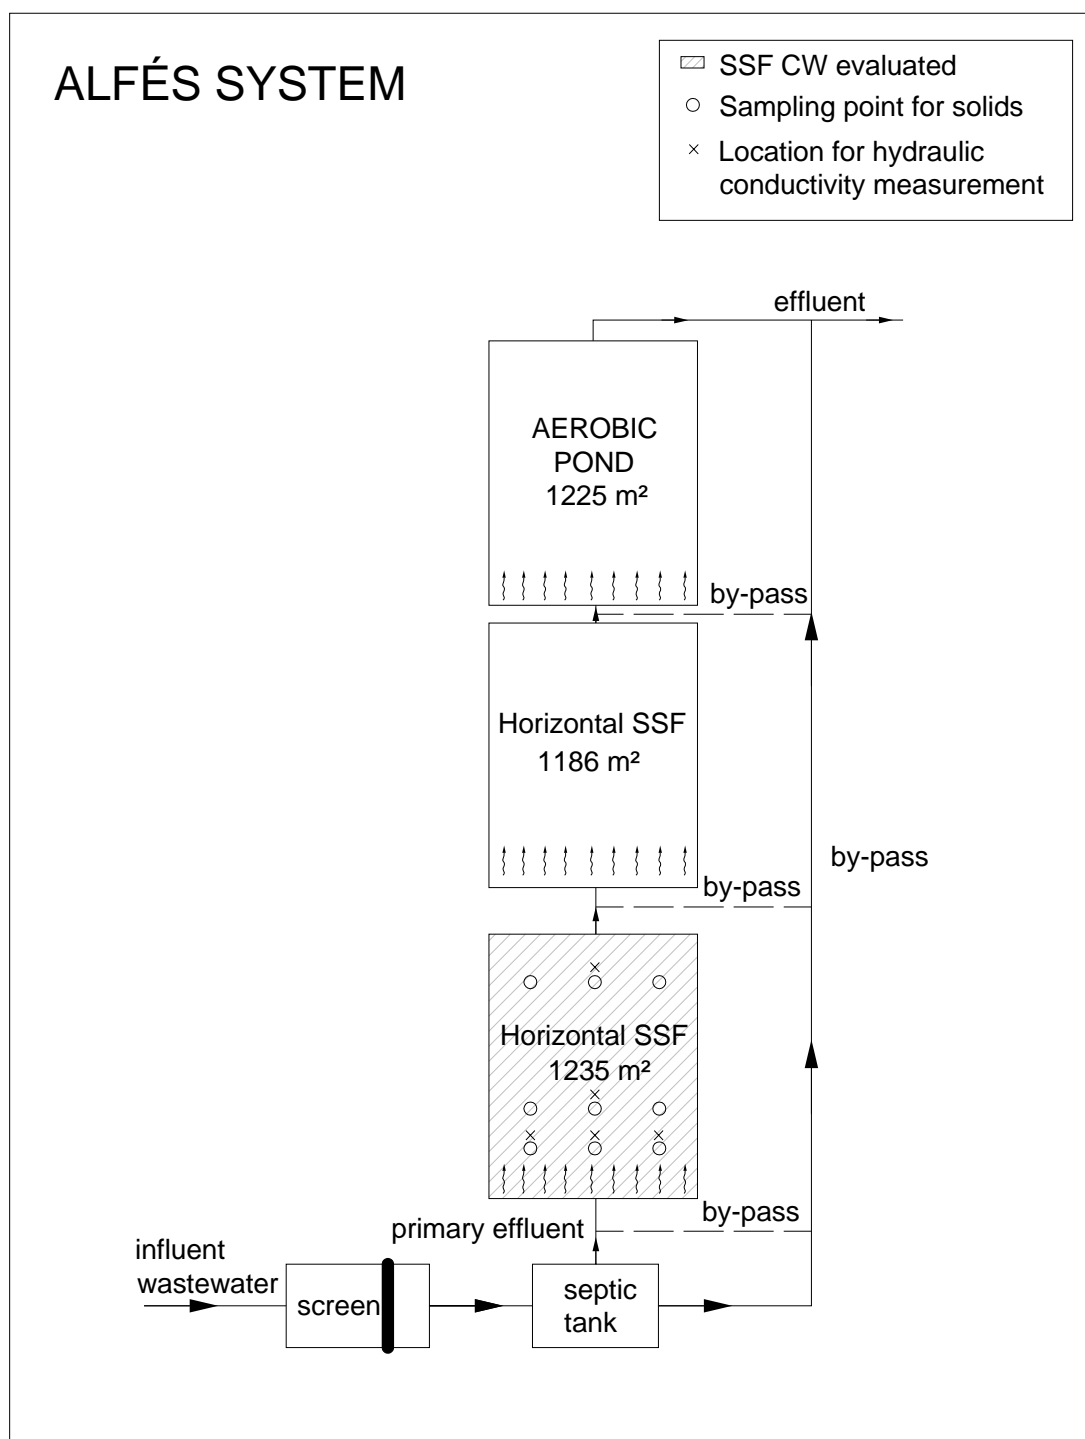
ALFÉS SYSTEM

SSF CW evaluated
○ Sampling point for solids
× Location for hydraulic conductivity measurement

effluent

AEROBIC POND
1225 m²

by-pass

Horizontal SSF
1186 m²

by-pass

by-pass

Horizontal SSF
1235 m²

primary effluent

by-pass

influent wastewater

screen

septic tank